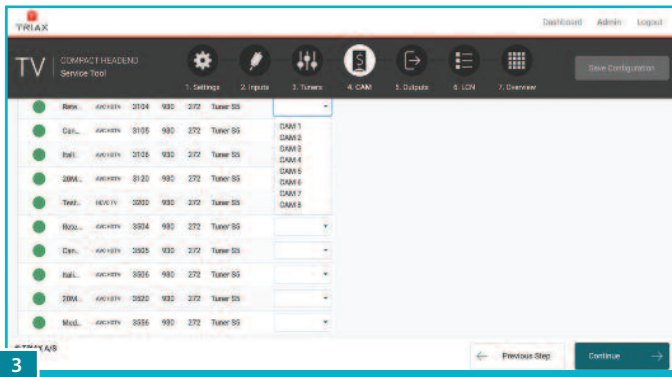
TRIAX

Dashboard Admin Logout

TV COMPACT HEADEND Service Tool

1. Settings 2. Inputs 3. Tuners 4. CAM 5. Outputs 6. LCN 7. Overview

Save Configuration

| | | | | | | |
|---|---|---|---|---|---|---|
| Rete... | AVC+STV | 3104 | 930 | 272 | Tuner S5 | |
| Can... | AVC+STV | 3105 | 930 | 272 | Tuner S5 | |
| Itali... | AVC+STV | 3106 | 930 | 272 | Tuner S5 | |
| 20M... | AVC+STV | 3120 | 930 | 272 | Tuner S5 | |
| Twel... | HEVC TV | 3500 | 930 | 272 | Tuner S5 | |
| Rete... | AVC+STV | 3504 | 930 | 272 | Tuner S5 | |
| Can... | AVC+STV | 3505 | 930 | 272 | Tuner S5 | |
| Itali... | AVC+STV | 3506 | 930 | 272 | Tuner S5 | |
| 20M... | AVC+STV | 3520 | 930 | 272 | Tuner S5 | |
| Med... | AVC+STV | 3556 | 930 | 272 | Tuner S5 | |

CAM 1
CAM 2
CAM 3
CAM 4
CAM 5
CAM 6
CAM 7
CAM 8

© TRIAX A/S

Previous Step

Continue

3